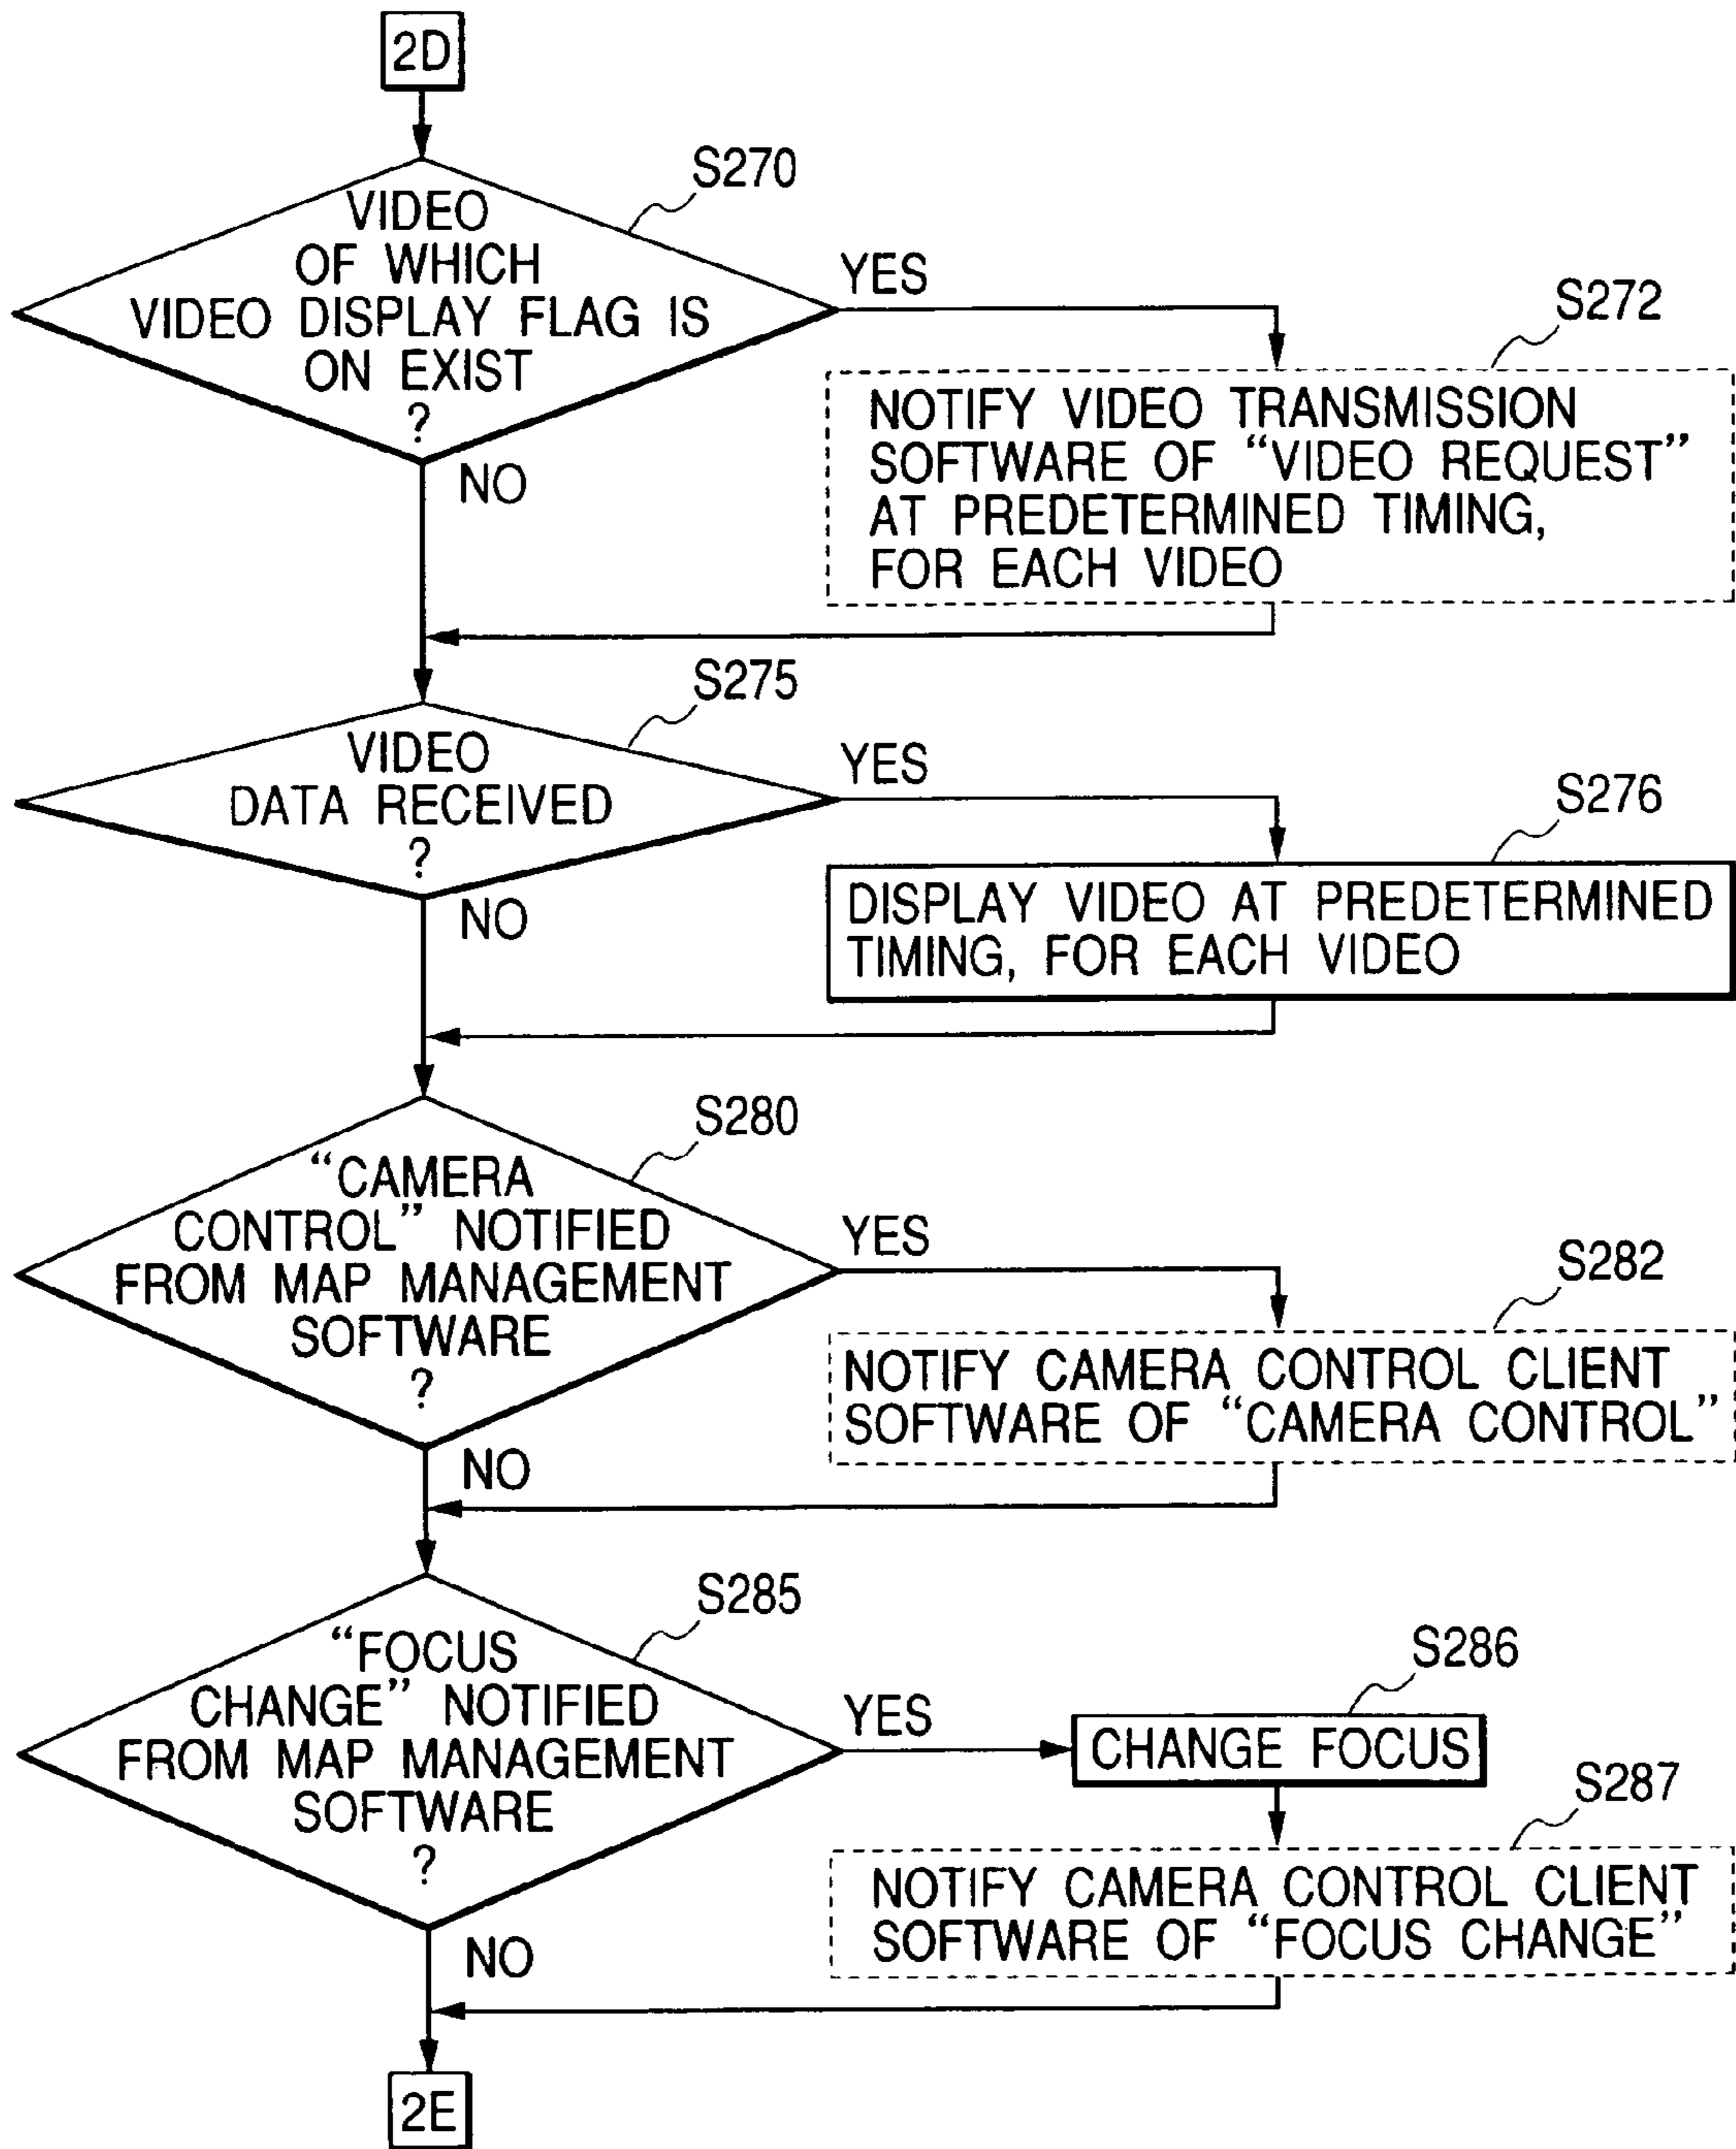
2D

S270

VIDEO OF WHICH VIDEO DISPLAY FLAG IS ON EXIST ?

YES

NO

S272

NOTIFY VIDEO TRANSMISSION SOFTWARE OF "VIDEO REQUEST" AT PREDETERMINED TIMING, FOR EACH VIDEO

S275

VIDEO DATA RECEIVED ?

YES

NO

S276

DISPLAY VIDEO AT PREDETERMINED TIMING, FOR EACH VIDEO

S280

"CAMERA CONTROL" NOTIFIED FROM MAP MANAGEMENT SOFTWARE ?

YES

NO

S282

NOTIFY CAMERA CONTROL CLIENT SOFTWARE OF "CAMERA CONTROL"

S285

"FOCUS CHANGE" NOTIFIED FROM MAP MANAGEMENT SOFTWARE ?

YES

NO

S286

CHANGE FOCUS

S287

NOTIFY CAMERA CONTROL CLIENT SOFTWARE OF "FOCUS CHANGE"

2E